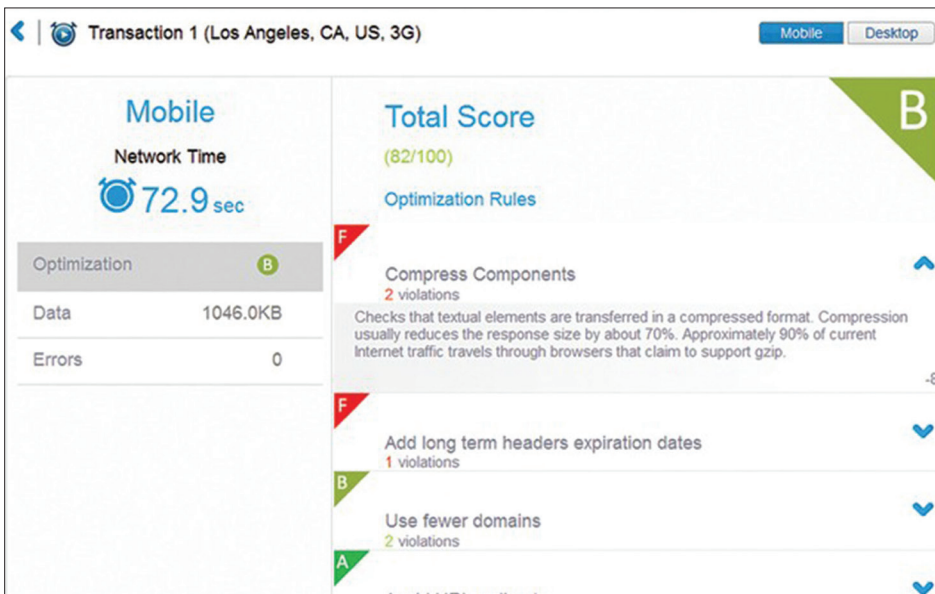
Transaction 1 (Los Angeles, CA, US, 3G)

Mobile Desktop

Mobile

Network Time

72.9 sec

Optimization B

Data 1046.0KB

Errors 0

Total Score

B

(82/100)

Optimization Rules

F

Compress Components

2 violations

Checks that textual elements are transferred in a compressed format. Compression usually reduces the response size by about 70%. Approximately 90% of current Internet traffic travels through browsers that claim to support gzip.

-8

F

Add long term headers expiration dates

1 violations

B

Use fewer domains

2 violations

A

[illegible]